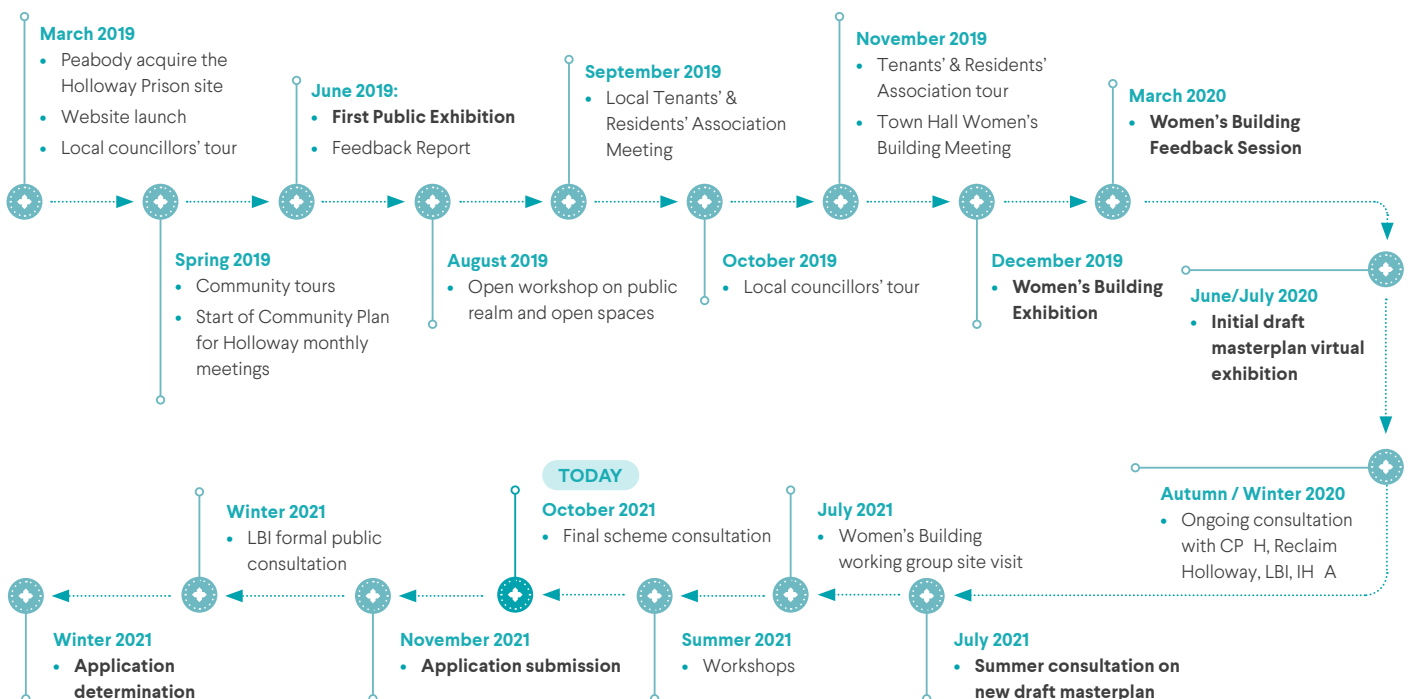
March 2019
• Peabody acquire the Holloway Prison site
• Website launch
• Local councillors' tour

June 2019:
• First Public Exhibition
• Feedback Report

September 2019
• Local Tenants' & Residents' Association Meeting

November 2019
• Tenants' & Residents' Association tour
• Town Hall Women's Building Meeting

March 2020
• Women's Building Feedback Session

Spring 2019
• Community tours
• Start of Community Plan for Holloway monthly meetings

August 2019
• Open workshop on public realm and open spaces

October 2019
• Local councillors' tour

December 2019
• Women's Building Exhibition

June/July 2020
• Initial draft masterplan virtual exhibition

Autumn / Winter 2020
• Ongoing consultation with CP H, Reclaim Holloway, LBI, IH A

TODAY

Winter 2021
• LBI formal public consultation

October 2021
• Final scheme consultation

July 2021
• Women's Building working group site visit

Winter 2021
• Application determination

November 2021
• Application submission

Summer 2021
• Workshops

July 2021
• Summer consultation on new draft masterplan